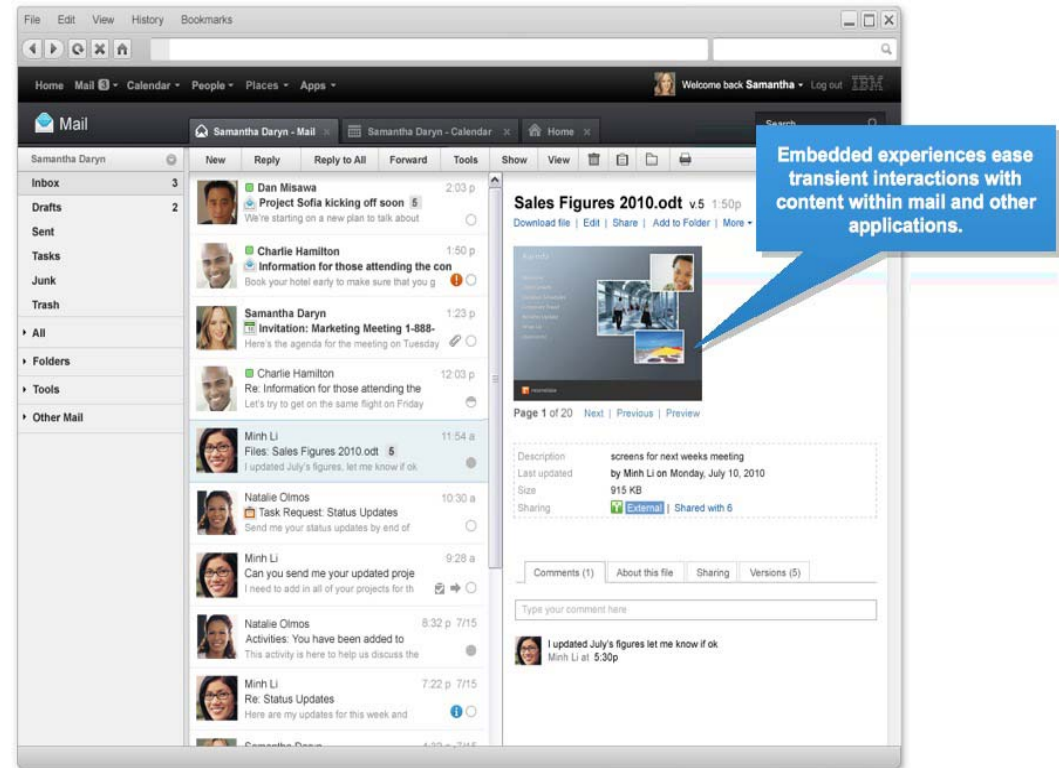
File Edit View History Bookmarks

Home Mail 3 Calendar People Places Apps

Welcome back Samantha Log out IBM

Mail

Samantha Daryn - Mail | Samantha Daryn - Calendar | Home

Search

Samantha Daryn

Inbox 3
Drafts 2
Sent
Tasks
Junk
Trash
All
Folders
Tools
Other Mail

New | Reply | Reply to All | Forward | Tools | Show | View

Dan Misawa 2:03 p
Project Sofia kicking off soon 5
We're starting on a new plan to talk about

Charlie Hamilton 1:50 p
Information for those attending the con
Book your hotel early to make sure that you g

Samantha Daryn 1:23 p
Invitation: Marketing Meeting 1-888-
Here's the agenda for the meeting on Tuesday

Charlie Hamilton 12:03 p
Re: Information for those attending the
Let's try to get on the same flight on Friday

Minh Li 11:54 a
Files: Sales Figures 2010.odt 5
I updated July's figures, let me know if ok

Natalie Olmos 10:30 a
Task Request: Status Updates
Send me your status updates by end of

Minh Li 9:28 a
Can you send me your updated proje
I need to add in all of your projects for th

Natalie Olmos 8:32 p 7/15
Activities: You have been added to
This activity is here to help us discuss the

Minh Li 7:22 p 7/15
Re: Status Updates
Here are my updates for this week and

Samantha Daryn

Sales Figures 2010.odt v.5 1:50p
Download file | Edit | Share | Add to Folder | More

Page 1 of 20 Next | Previous | Preview

Description screens for next weeks meeting
Last updated by Minh Li on Monday, July 10, 2010
Size 915 KB
Sharing External | Shared with 6

Comments (1) | About this file | Sharing | Versions (5)

Type your comment here

I updated July's figures let me know if ok
Minh Li at 5:30p

Embedded experiences ease transient interactions with content within mail and other applications.